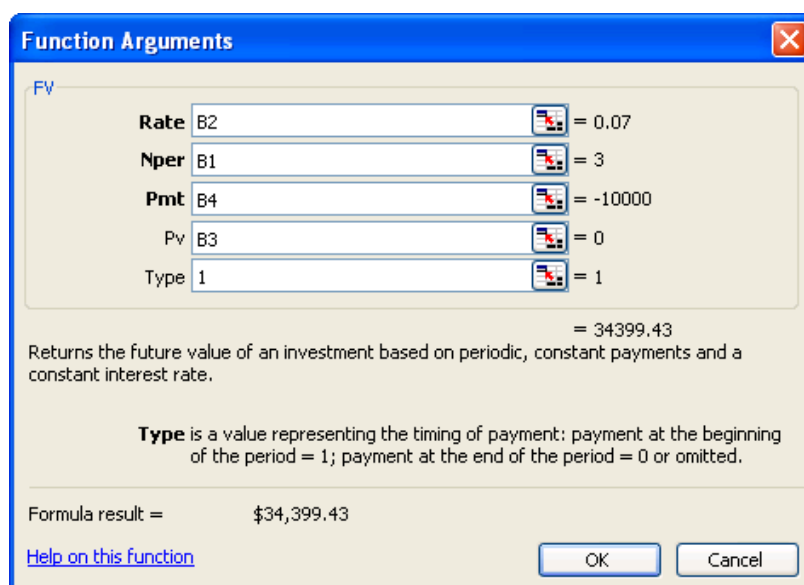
Function Arguments

FV

Rate B2 = 0.07

Nper B1 = 3

Pmt B4 = -10000

Pv B3 = 0

Type 1 = 1

= 34399.43

Returns the future value of an investment based on periodic, constant payments and a constant interest rate.

Type is a value representing the timing of payment: payment at the beginning of the period = 1; payment at the end of the period = 0 or omitted.

Formula result = $34,399.43

Help on this function

OK

Cancel